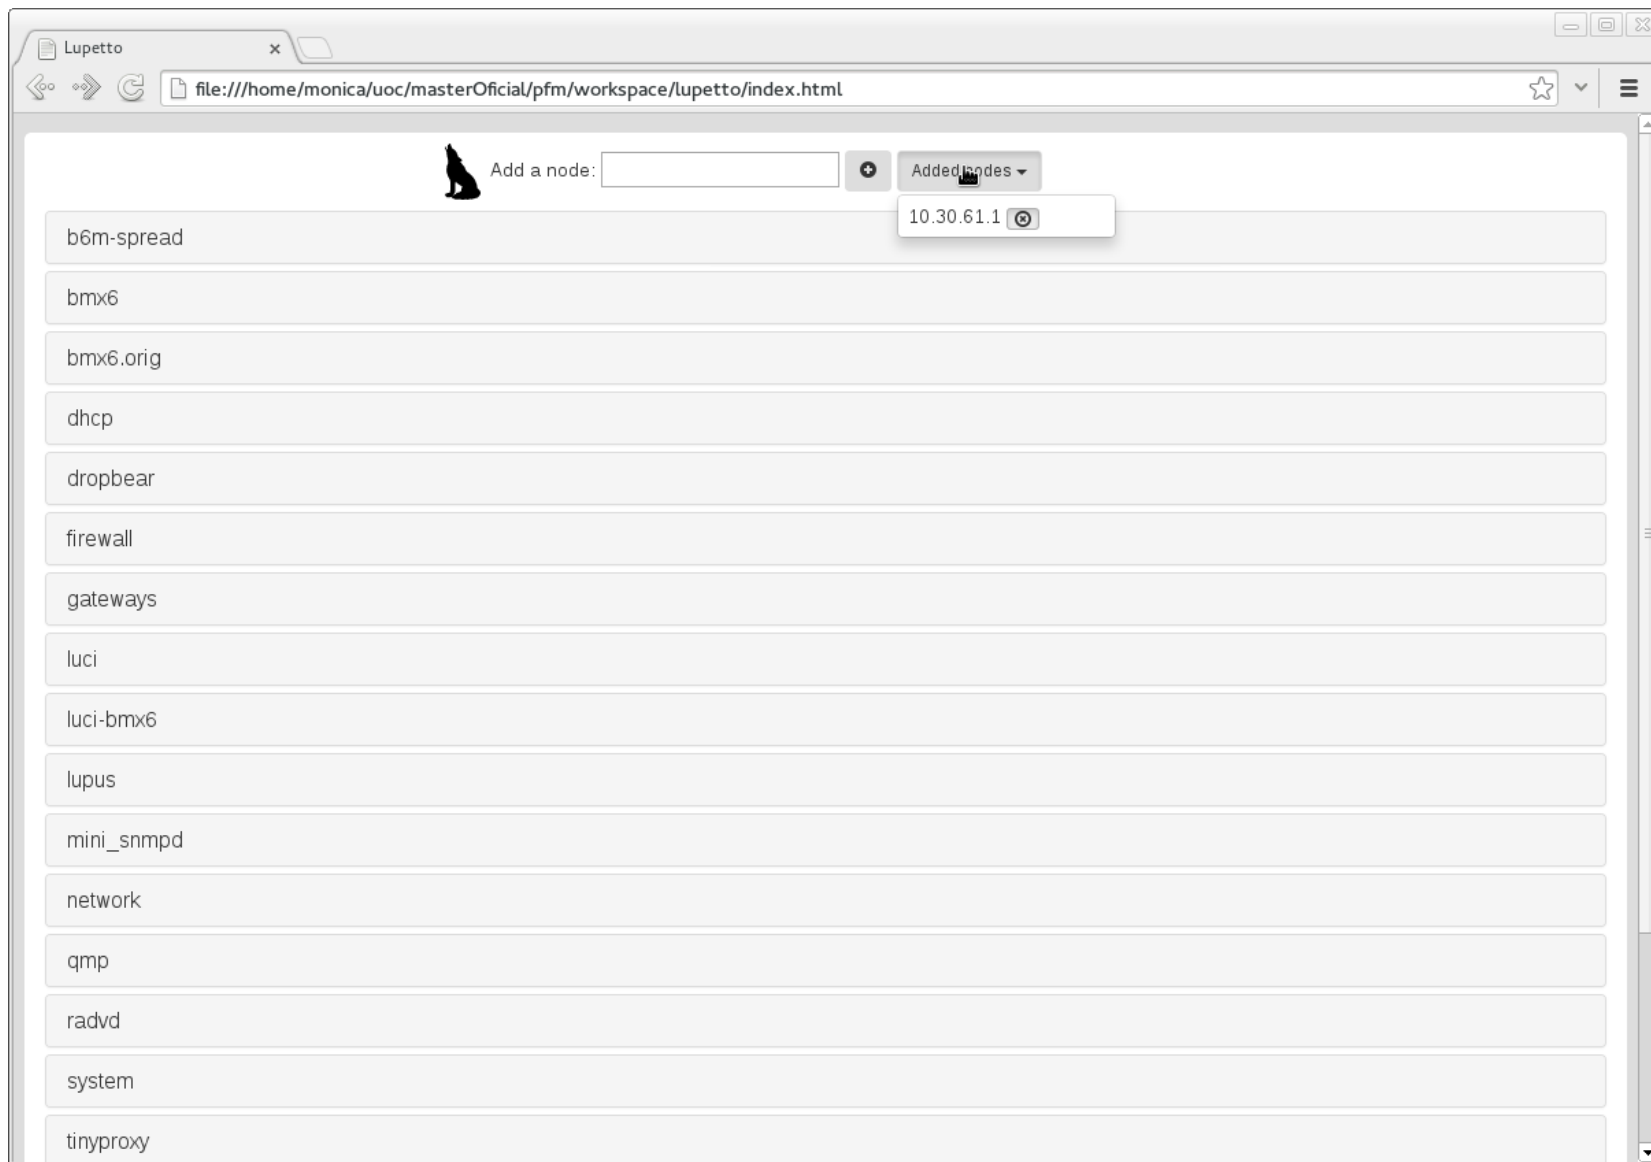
Lupetto ×

file:///home/monica/uoc/masterOficial/pfm/workspace/lupetto/index.html

Add a node:

Added nodes

10.30.61.1

b6m-spread

bmx6

bmx6.orig

dhcp

dropbear

firewall

gateways

luci

luci-bmx6

lupus

mini_snmpd

network

qmp

radvd

system

tinyproxy